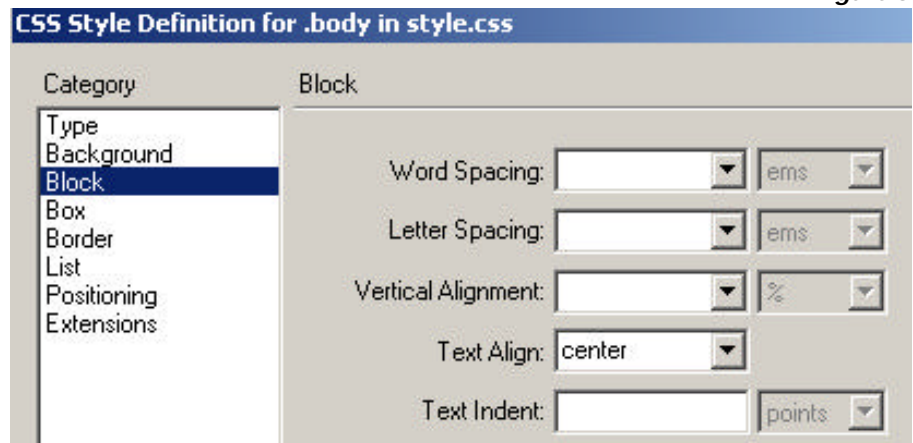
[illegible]

CSS Style Definition for .body in style.css

Category

Type
Background
Block
Box
Border
List
Positioning
Extensions

Block

Word Spacing: ems

Letter Spacing: ems

Vertical Alignment: %

Text Align: center

Text Indent: points